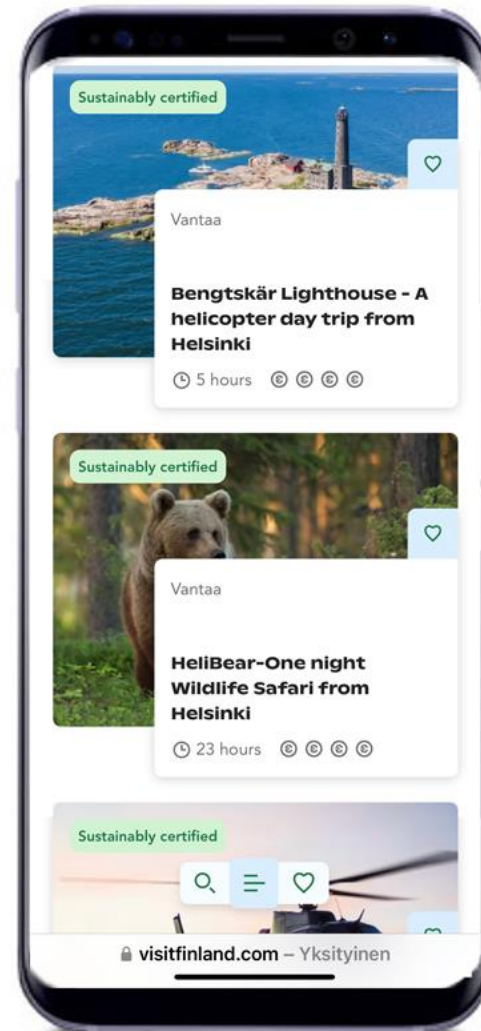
Sustainably certified

Vantaa

Bengtskär Lighthouse - A helicopter day trip from Helsinki

5 hours € € € €

Sustainably certified

Vantaa

HeliBear-One night Wildlife Safari from Helsinki

23 hours € € € €

Sustainably certified

visitfinland.com – Yksityinen